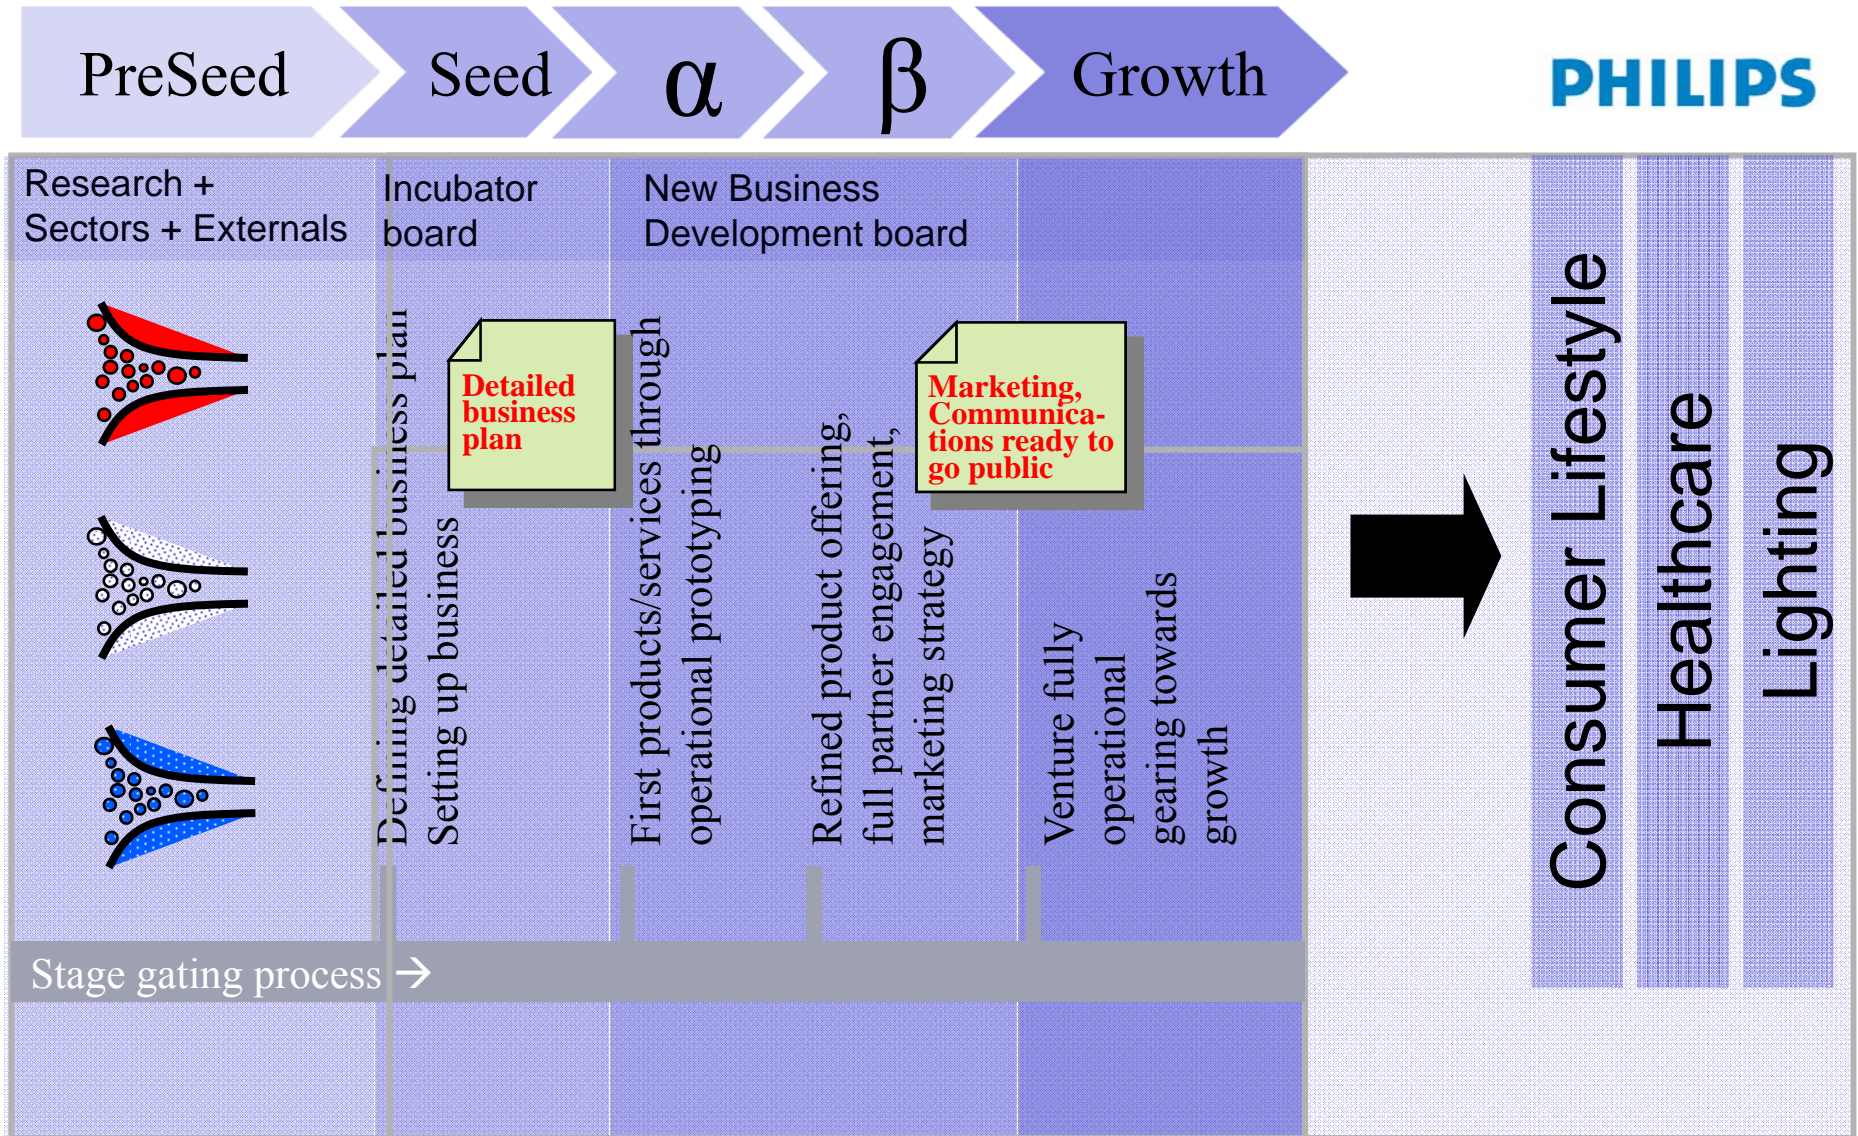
PreSeed

Seed

α

β

Growth

PHILIPS

Research + Sectors + Externals

Incubator board

New Business Development board

Defining detailed business plan

Setting up business

Detailed business plan

First products/services through operational prototyping

Refined product offering, full partner engagement, marketing strategy

Marketing, Communications ready to go public

Venture fully operational gearing towards growth

Consumer Lifestyle

Healthcare

Lighting

Stage gating process →